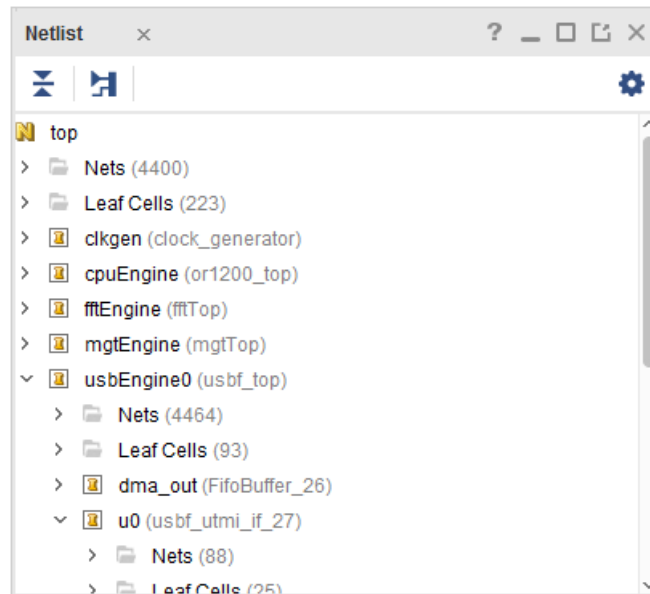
Netlist ×
? _ □ ⧉ ×

top
> Nets (4400)
> Leaf Cells (223)
> clkgen (clock_generator)
> cpuEngine (or1200_top)
> fftEngine (fftTop)
> mgtEngine (mgtTop)
⌄ usbEngine0 (usbf_top)
> Nets (4464)
> Leaf Cells (93)
> dma_out (FifoBuffer_26)
⌄ u0 (usbf_utmi_if_27)
> Nets (88)
> Leaf Cells (25)